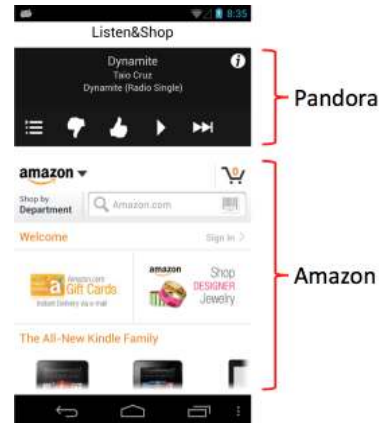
8:35

Listen&Shop

Dynamite
Taio Cruz
Dynamite (Radio Single)

Pandora

amazon

0

Shop by Department

Amazon.com

Welcome

Sign In

Amazon.com Gift Cards
Instant Delivery via e-mail

amazon
Shop
DESIGNER
Jewelry

The All-New Kindle Family

Amazon